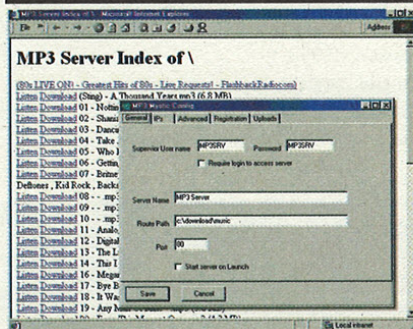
MP3 Server Index v0.1 - Microsoft Internet Explorer

Address

MP3 Server Index of \

(80s LIVE ON! - Greatest Hits of 80s - Live Requests! - FlashbackRadio.com)

Listen Download (Sting) - A Thousand Years.mp3 (6.8 MB)

Listen Download 01 - Nothin

Listen Download 02 - Shani

Listen Download 03 - Danc

Listen Download 04 - Take

Listen Download 05 - Who I

Listen Download 06 - Gettin

Listen Download 07 - Britne

Deftones , Kid Rock , Backs

Listen Download 08 - .mp

Listen Download 09 - .mp

Listen Download 10 - .mp

Listen Download 11 - Analo

Listen Download 12 - Digital

Listen Download 13 - The L

Listen Download 14 - This I

Listen Download 16 - Mega

Listen Download 17 - Bye B

Listen Download 18 - It Wa

Listen Download 19 - Any

MP3 Server Config

General | IPs | Advanced | Registration | Uploads

Supervisor User name MP3SRV Password MP3SRV

Require login to access server

Server Name MP3 Server

Route Path c:\download\music

Port 80

Start server on Launch

Save Cancel

Local intranet